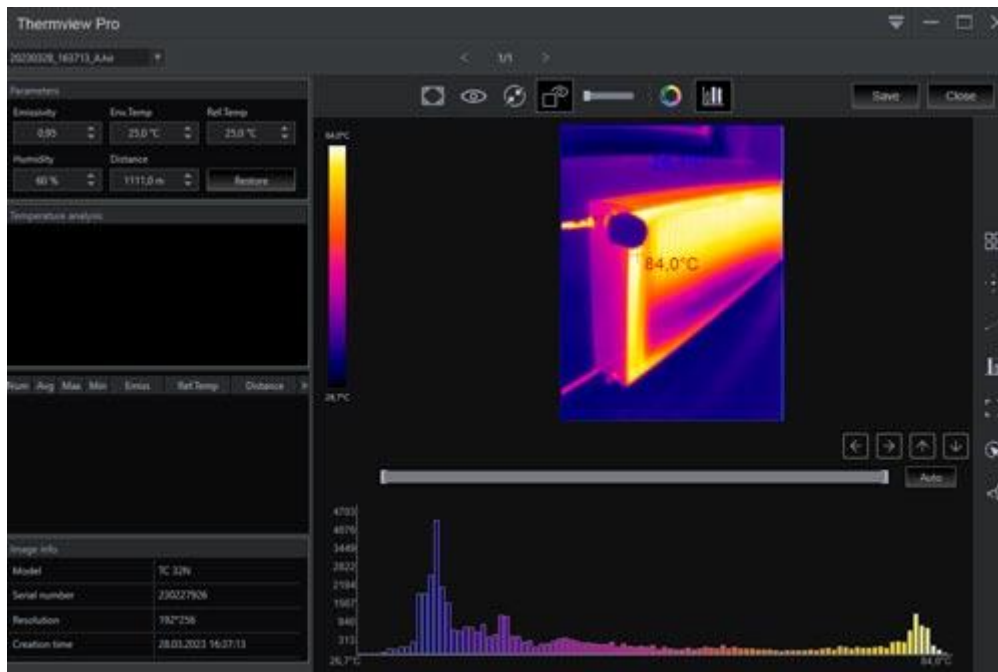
Thermview Pro

20230328_163713_A.Ad

1/1

Save Close

Parameters

Emissivity
0,95

Env.Temp
25,0 °C

Refl.Temp
25,0 °C

Humidity
60 %

Distance
1111,0 m

Restore

Temperature analysis

Num Avg Max Min Emiss Refl.Temp Distance

Image info

| Model | TC 32N |
|---|---|
| Serial number | 230227926 |
| Resolution | 192*256 |
| Creation time | 28.03.2023 16:37:13 |

84,0°C

28,7°C

84,0°C

Auto

4703
4076
3449
2822
2194
1567
940
313

26,7°C

84,0°C